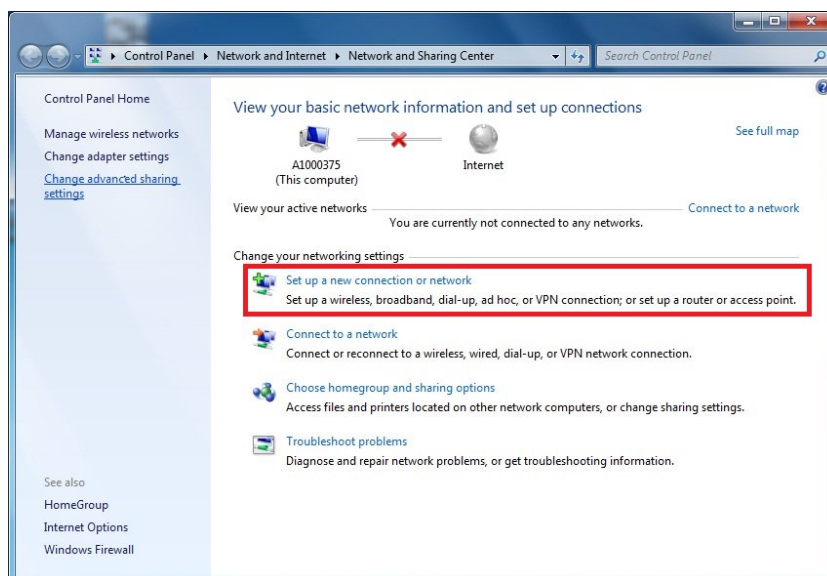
▸ Control Panel ▸ Network and Internet ▸ Network and Sharing Center

Search Control Panel

Control Panel Home

Manage wireless networks

Change adapter settings

Change advanced sharing settings

View your basic network information and set up connections

See full map

A1000375
(This computer)

Internet

View your active networks

You are currently not connected to any networks.

Connect to a network

Change your networking settings

Set up a new connection or network
Set up a wireless, broadband, dial-up, ad hoc, or VPN connection; or set up a router or access point.

Connect to a network
Connect or reconnect to a wireless, wired, dial-up, or VPN network connection.

Choose homegroup and sharing options
Access files and printers located on other network computers, or change sharing settings.

Troubleshoot problems
Diagnose and repair network problems, or get troubleshooting information.

See also

HomeGroup

Internet Options

Windows Firewall